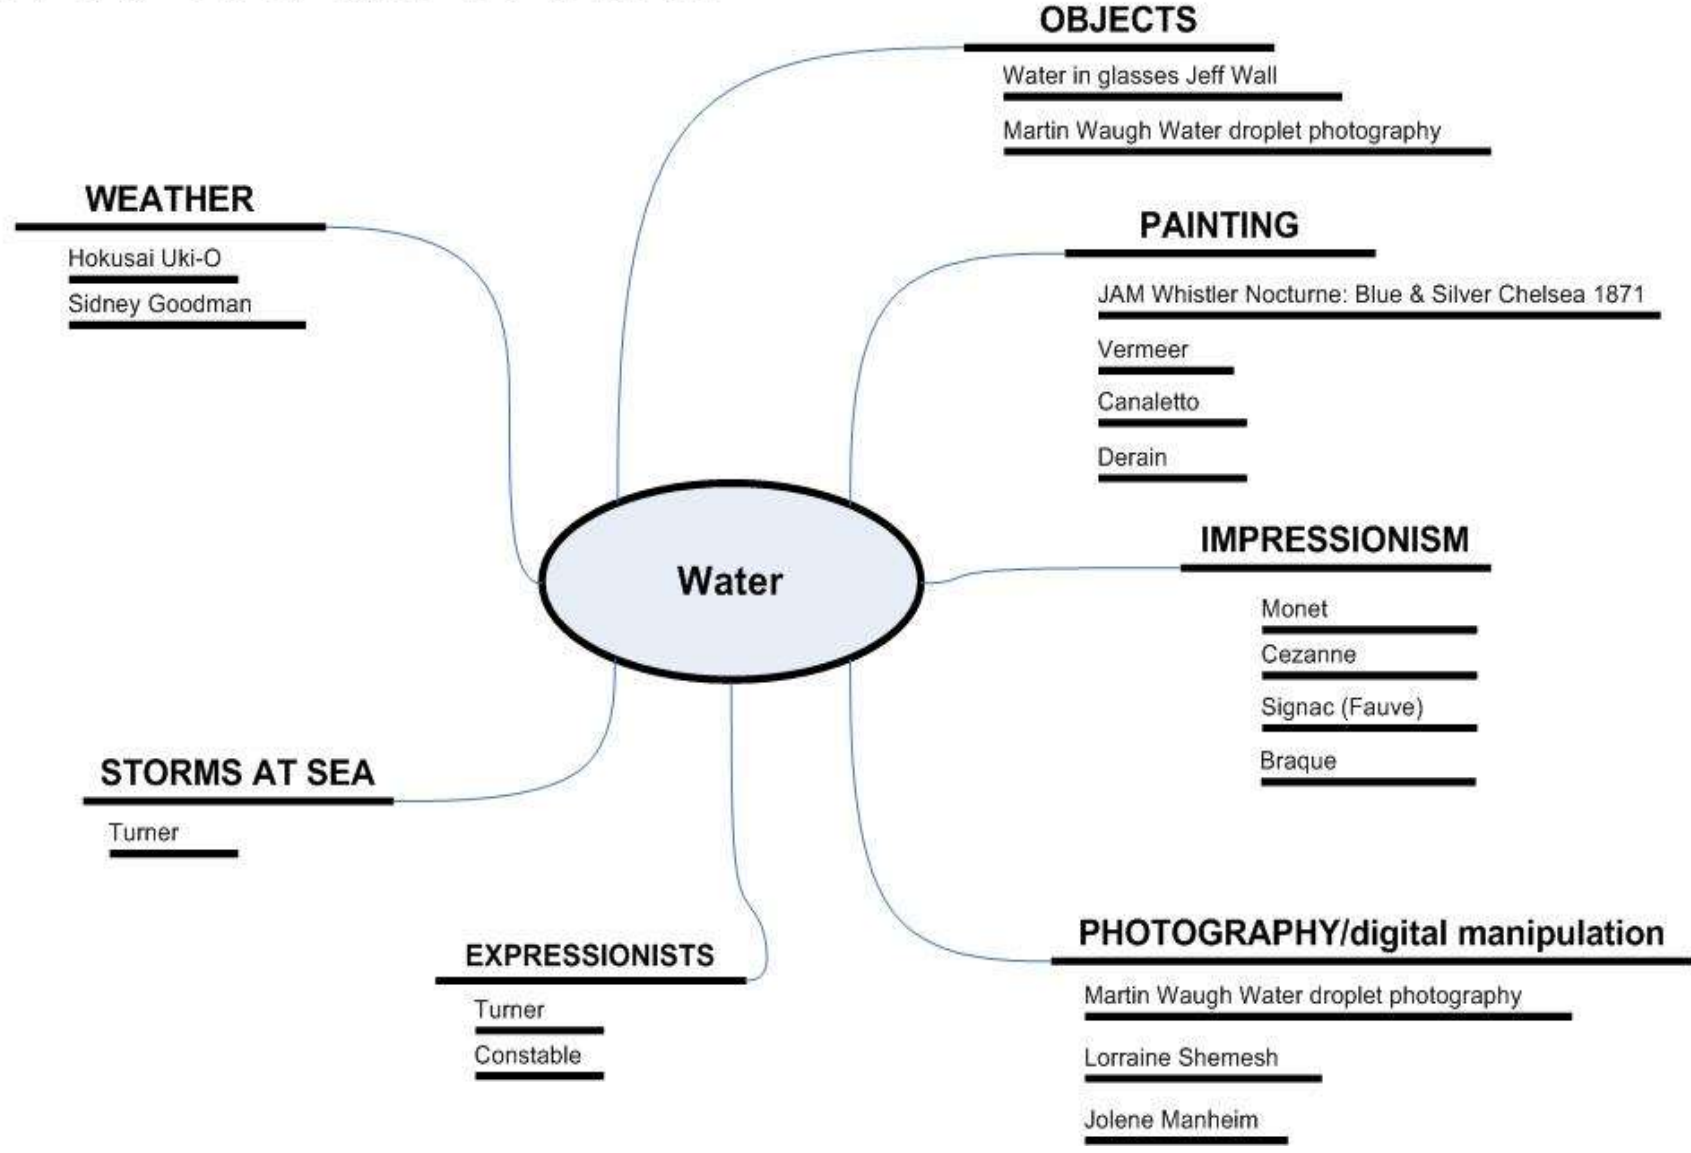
Water

OBJECTS

Water in glasses Jeff Wall

Martin Waugh Water droplet photography

WEATHER

Hokusai Uki-O

Sidney Goodman

PAINTING

JAM Whistler Nocturne: Blue & Silver Chelsea 1871

Vermeer

Canaletto

Derain

IMPRESSIONISM

Monet

Cezanne

Signac (Fauve)

Braque

STORMS AT SEA

Turner

EXPRESSIONISTS

Turner

Constable

PHOTOGRAPHY/digital manipulation

Martin Waugh Water droplet photography

Lorraine Shemesh

Jolene Manheim